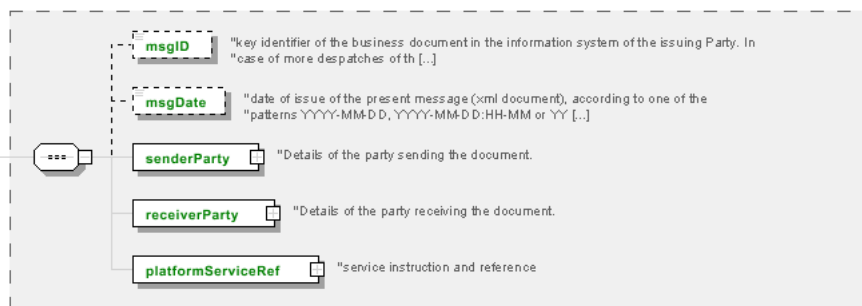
msgID "key identifier of the business document in the information system of the issuing Party. In "case of more despatches of th [...]

msgDate "date of issue of the present message (xml document), according to one of the "patterns YYYY-MM-DD, YYYY-MM-DD:HH-MM or YY [...]

senderParty "Details of the party sending the document.

receiverParty "Details of the party receiving the document.

platformServiceRef "service instruction and reference